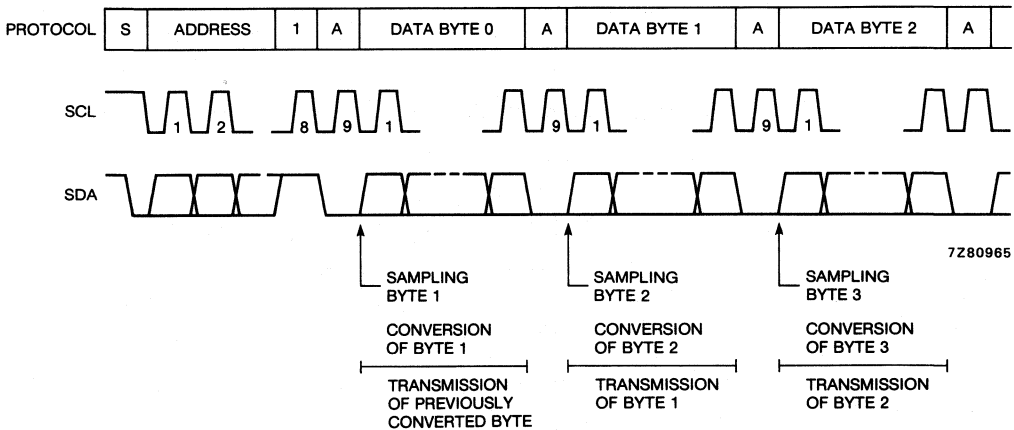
| PROTOCOL | S | ADDRESS | 1 | A | DATA BYTE 0 | A | DATA BYTE 1 | A | DATA BYTE 2 | A |
|---|---|---|---|---|---|---|---|---|---|---|

SCL

1 2 8 9 1 9 1 9 1

SDA

7Z80965

SAMPLING BYTE 1

CONVERSION OF BYTE 1

TRANSMISSION OF PREVIOUSLY CONVERTED BYTE

SAMPLING BYTE 2

CONVERSION OF BYTE 2

TRANSMISSION OF BYTE 1

SAMPLING BYTE 3

CONVERSION OF BYTE 3

TRANSMISSION OF BYTE 2